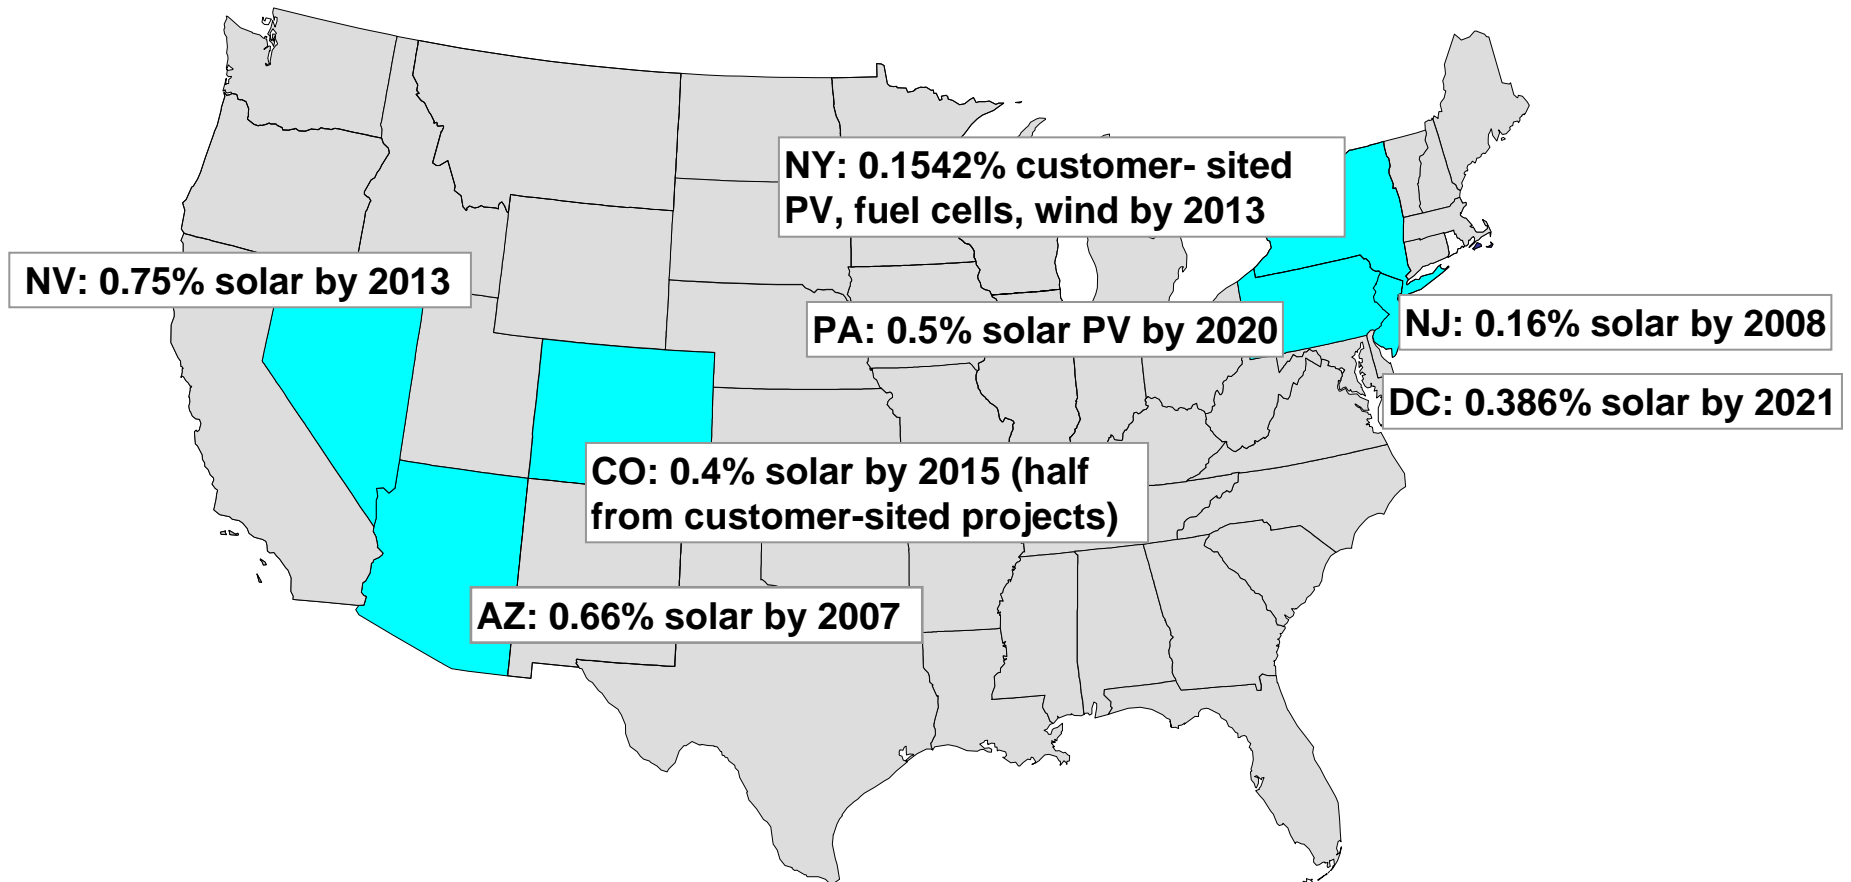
NY: 0.1542% customer- sited PV, fuel cells, wind by 2013

NV: 0.75% solar by 2013

PA: 0.5% solar PV by 2020

NJ: 0.16% solar by 2008

DC: 0.386% solar by 2021

CO: 0.4% solar by 2015 (half from customer-sited projects)

AZ: 0.66% solar by 2007